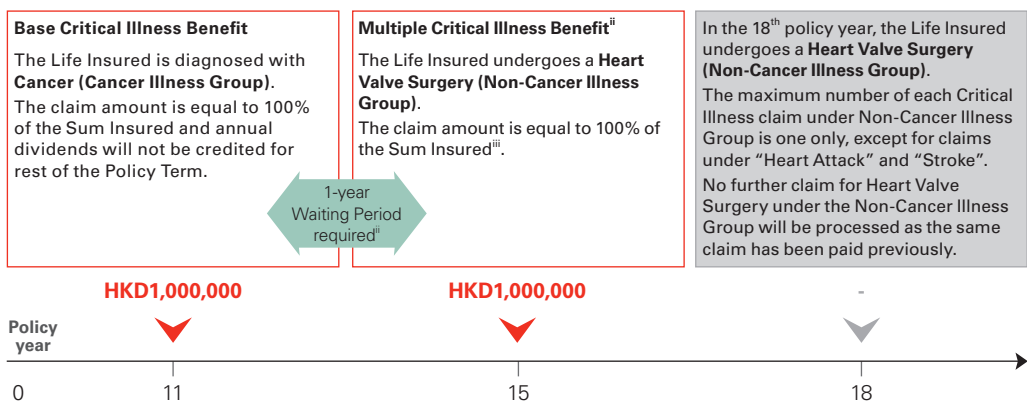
**Base Critical Illness Benefit**

The Life Insured is diagnosed with **Cancer (Cancer Illness Group)**.

The claim amount is equal to 100% of the Sum Insured and annual dividends will not be credited for rest of the Policy Term.

1-year Waiting Period required$^{ii}$

**Multiple Critical Illness Benefit$^{ii}$**

The Life Insured undergoes a **Heart Valve Surgery (Non-Cancer Illness Group)**.

The claim amount is equal to 100% of the Sum Insured$^{iii}$.

In the 18$^{th}$ policy year, the Life Insured undergoes a **Heart Valve Surgery (Non-Cancer Illness Group)**.

The maximum number of each Critical Illness claim under Non-Cancer Illness Group is one only, except for claims under "Heart Attack" and "Stroke".

No further claim for Heart Valve Surgery under the Non-Cancer Illness Group will be processed as the same claim has been paid previously.

HKD1,000,000

HKD1,000,000

-

Policy year

0

11

15

18